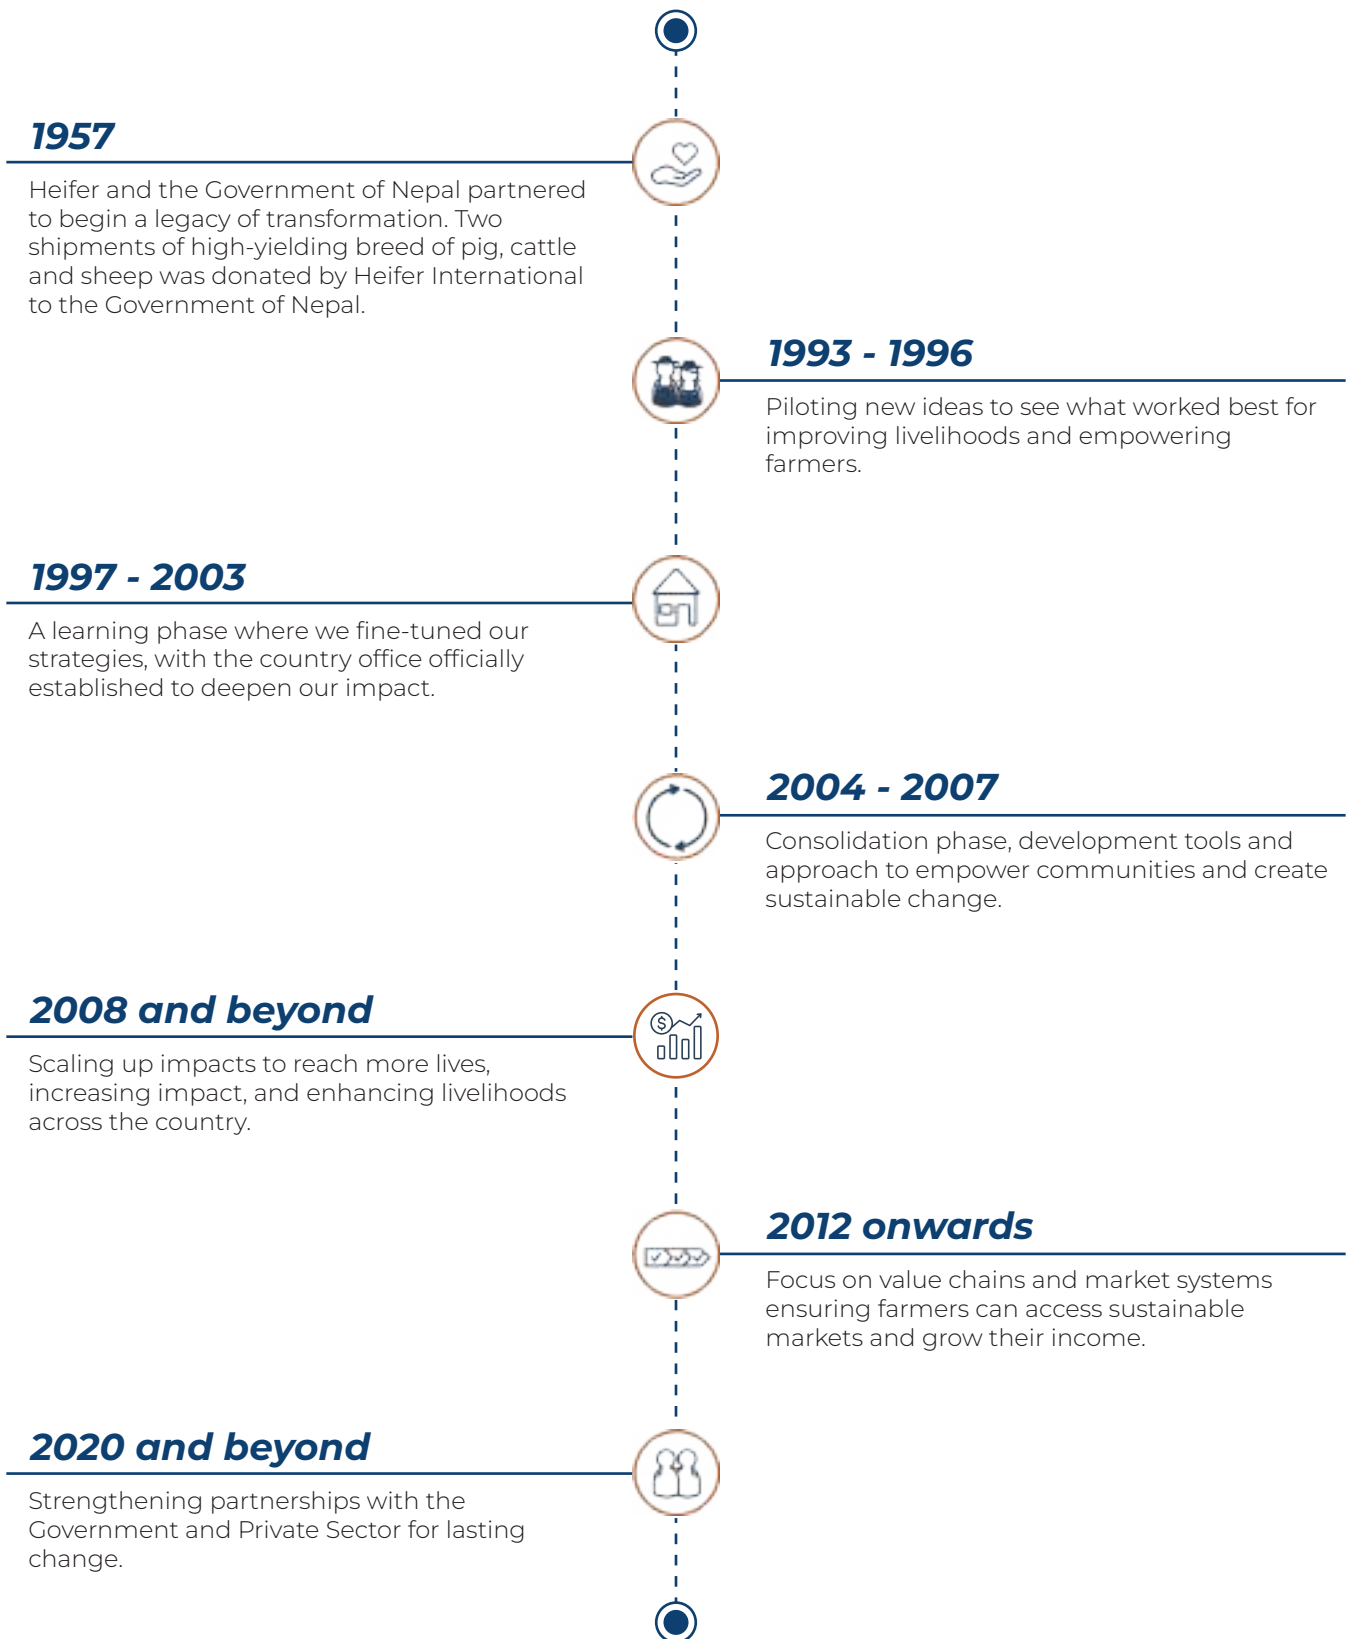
1957

Heifer and the Government of Nepal partnered to begin a legacy of transformation. Two shipments of high-yielding breed of pig, cattle and sheep was donated by Heifer International to the Government of Nepal.

1993 - 1996

Piloting new ideas to see what worked best for improving livelihoods and empowering farmers.

1997 - 2003

A learning phase where we fine-tuned our strategies, with the country office officially established to deepen our impact.

2004 - 2007

Consolidation phase, development tools and approach to empower communities and create sustainable change.

2008 and beyond

Scaling up impacts to reach more lives, increasing impact, and enhancing livelihoods across the country.

2012 onwards

Focus on value chains and market systems ensuring farmers can access sustainable markets and grow their income.

2020 and beyond

Strengthening partnerships with the Government and Private Sector for lasting change.